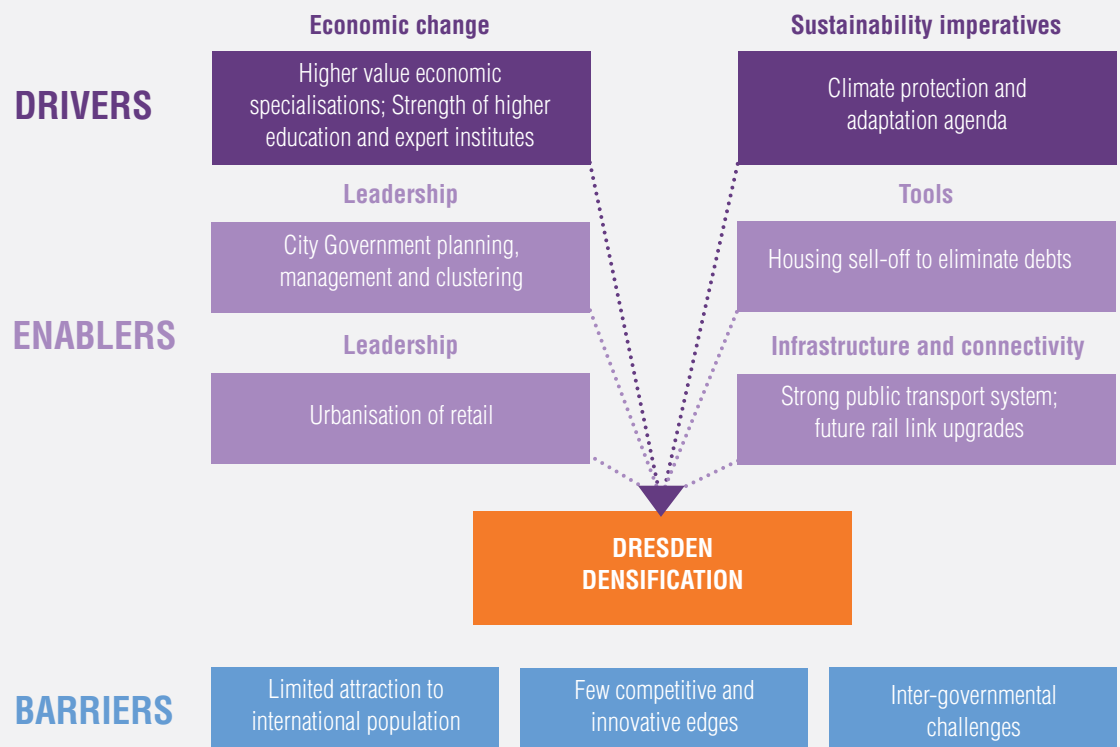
DRIVERS

Economic change

Higher value economic specialisations; Strength of higher education and expert institutes

Sustainability imperatives

Climate protection and adaptation agenda

ENABLERS

Leadership

City Government planning, management and clustering

Tools

Housing sell-off to eliminate debts

Leadership

Urbanisation of retail

Infrastructure and connectivity

Strong public transport system; future rail link upgrades

DRESDEN DENSIFICATION

BARRIERS

Limited attraction to international population

Few competitive and innovative edges

Inter-governmental challenges